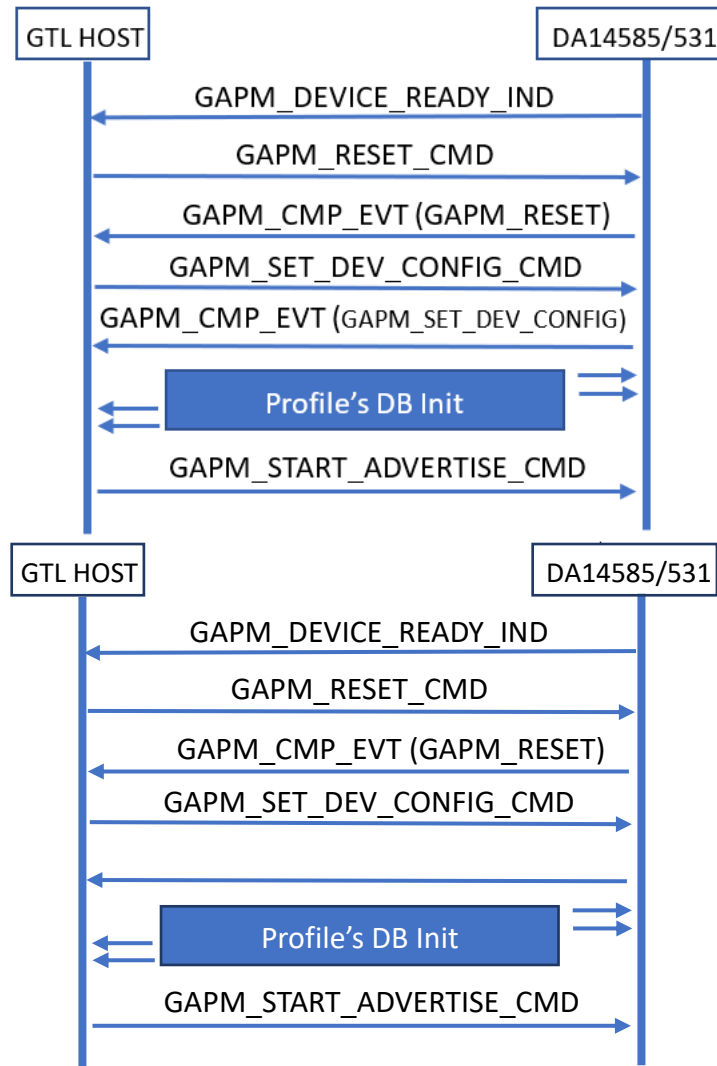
GTL HOST

DA14585/531

GAPM_DEVICE_READY_IND

GAPM_RESET_CMD

GAPM_CMP_EVT (GAPM_RESET)

GAPM_SET_DEV_CONFIG_CMD

GAPM_CMP_EVT (GAPM_SET_DEV_CONFIG)

Profile's DB Init

GAPM_START_ADVERTISE_CMD

GTL HOST

DA14585/531

GAPM_DEVICE_READY_IND

GAPM_RESET_CMD

GAPM_CMP_EVT (GAPM_RESET)

GAPM_SET_DEV_CONFIG_CMD

Profile's DB Init

GAPM_START_ADVERTISE_CMD